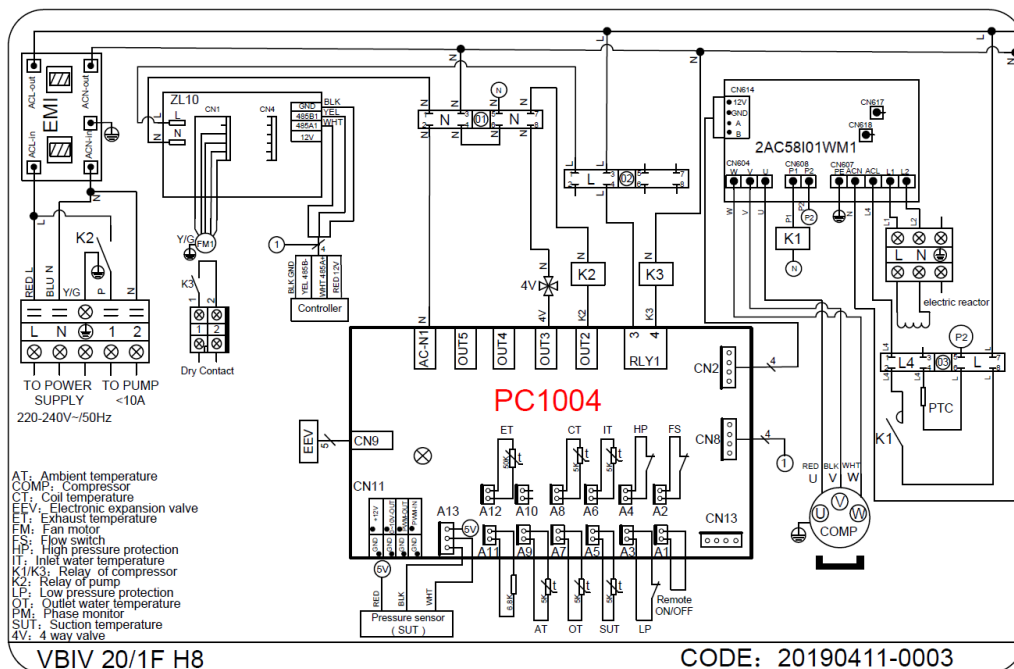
ACL-out
ACN-out
EMI
ACL-in
ACN-in
ZL10
L
N
CN1
CN4
GND
485B1
485A1
12V
BLK
YEL
WHT
Y/G
FM1
K3
1
2
1
2
Dry Contact
1
4
BLK GND
YEL 485B-
WHT 485A+
RED 12V
Controller
K2
RED L
BLU N
Y/G
P
N
L
N
1
2
TO POWER SUPPLY
TO PUMP <10A
220-240V~/50Hz
N
01
N
N
L
02
N
N
4V
K2
K3
N
CN614
12V
GND
A
B
CN617
CN618
2AC58I01WM1
CN604
W
V
U
CN608
P1
P2
CN607
PE
ACN
ACL
L1
L2
W
V
U
P1
P2
K1
N
L1
L2
L
N
electric reactor
P2
L4
03
L
PTC
K1
AC-N1
OUT5
OUT4
OUT3
OUT2
RLY1
3
4
4V
K2
K3
CN2
4
PC1004
EEV
5
CN9
CN8
4
1
ET
CT
IT
HP
FS
50K
5K
5K
A12
A10
A8
A6
A4
A2
CN11
12V
GND
PWM-OUT
PWM-IN
GND
GND
A13
5V
CN13
A11
A9
A7
A5
A3
A1
6.8K
5K
5K
5K
AT
OT
SUT
LP
Remote ON/OFF
5V
RED
BLK
WHT
Pressure sensor ( SUT )
RED
BLK
WHT
U
V
W
COMP
AT：Ambient temperature
COMP：Compressor
CT：Coil temperature
EEV：Electronic expansion valve
ET：Exhaust temperature
FM：Fan motor
FS：Flow switch
HP：High pressure protection
IT：Inlet water temperature
K1/K3：Relay of compressor
K2：Relay of pump
LP：Low pressure protection
OT：Outlet water temperature
PM：Phase monitor
SUT：Suction temperature
4V：4 way valve
VBIV 20/1F H8
CODE：20190411-0003